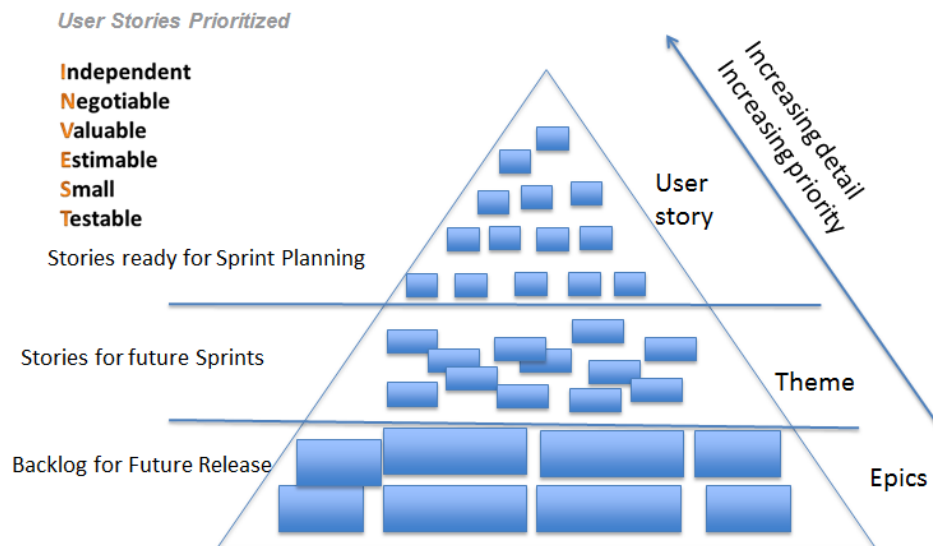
User Stories Prioritized

Independent
Negotiable
Valuable
Estimable
Small
Testable

Stories ready for Sprint Planning

Stories for future Sprints

Backlog for Future Release

Increasing detail
Increasing priority

User story

Theme

Epics